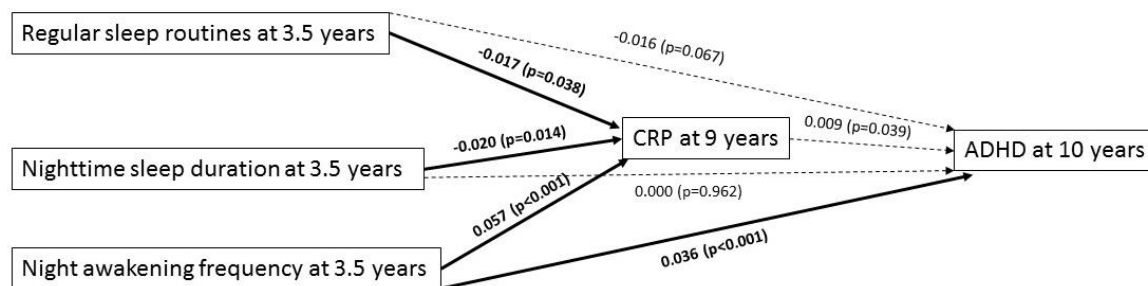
Regular sleep routines at 3.5 years

-0.016 (p=0.067)

-0.017 (p=0.038)

-0.020 (p=0.014)

CRP at 9 years

0.009 (p=0.039)

ADHD at 10 years

Nighttime sleep duration at 3.5 years

0.057 (p<0.001)

0.000 (p=0.962)

0.036 (p<0.001)

Night awakening frequency at 3.5 years